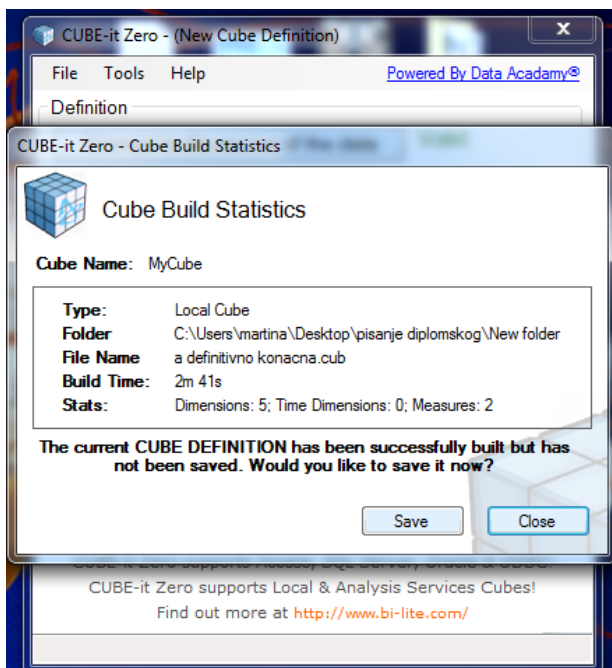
CUBE-it Zero - (New Cube Definition)

File Tools Help

Powered By Data Acadamy®

Definition

CUBE-it Zero - Cube Build Statistics

Cube Build Statistics

Cube Name: MyCube

| | |
|---|---|
| Type: | Local Cube |
| Folder | C:\Users\martina\Desktop\pisanje diplomskog\New folder |
| File Name | a definitivno konacna.cub |
| Build Time: | 2m 41s |
| Stats: | Dimensions: 5; Time Dimensions: 0; Measures: 2 |

The current CUBE DEFINITION has been successfully built but has not been saved. Would you like to save it now?

Save

Close

CUBE-it Zero supports Access, SQL Server, Oracle & ODBC.

CUBE-it Zero supports Local & Analysis Services Cubes!

Find out more at http://www.bi-lite.com/